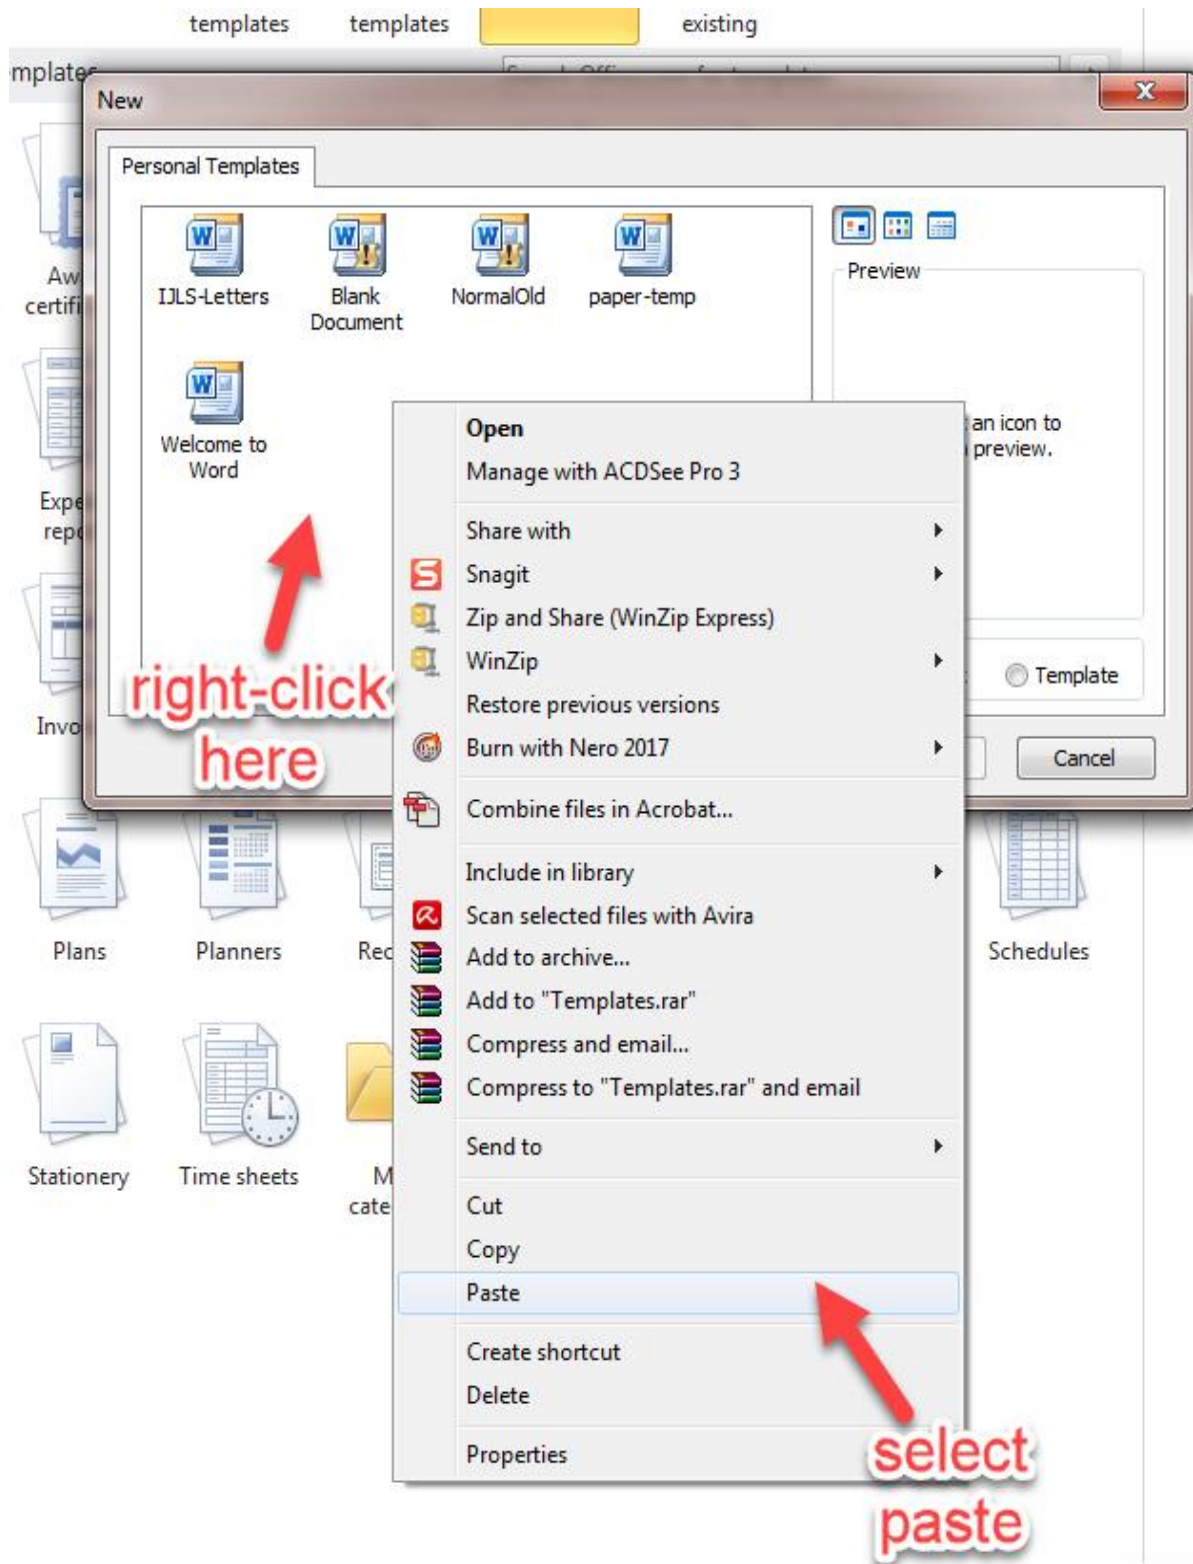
templates templates existing

mplate

New

Personal Templates

IJLS-Letters

Blank Document

NormalOld

paper-temp

Welcome to Word

Preview

an icon to preview.

Template

Cancel

Aw certifi

Expe rep

Invo

right-click here

Open
Manage with ACDSee Pro 3
Share with
Snagit
Zip and Share (WinZip Express)
WinZip
Restore previous versions
Burn with Nero 2017
Combine files in Acrobat...
Include in library
Scan selected files with Avira
Add to archive...
Add to "Templates.rar"
Compress and email...
Compress to "Templates.rar" and email
Send to
Cut
Copy
Paste
Create shortcut
Delete
Properties

Plans

Planners

Rec

Schedules

Stationery

Time sheets

M cate

select paste